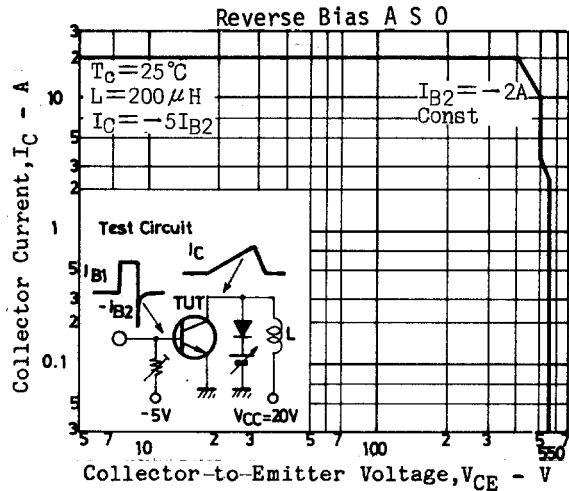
Reverse Bias A S O

$T_C=25°C$
$L=200\mu H$
$I_C=-5I_{B2}$

$I_{B2}=-2A$
Const

Collector Current, $I_C$ - A

3
2
10
5
3
2
1
5
3
2
0.1
5
3

Test Circuit
$I_{B1}$
$-I_{B2}$
$I_C$
TUT
L
-5V
$V_{CC}=20V$

5 7 10 2 3 5 7 100 2 3 5 550

Collector-to-Emitter Voltage, $V_{CE}$ - V